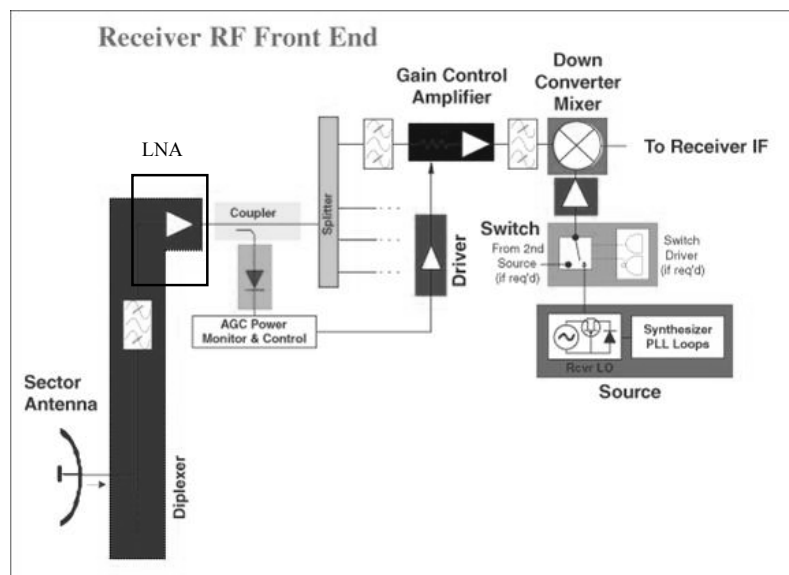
Receiver RF Front End

Gain Control Amplifier

Down Converter Mixer

LNA

To Receiver IF

Coupler

Splitter

Switch

From 2nd Source (if req'd)

Switch Driver (if req'd)

Driver

AGC Power Monitor & Control

Synthesizer PLL Loops

Rcvr LO

Source

Sector Antenna

Diplexer